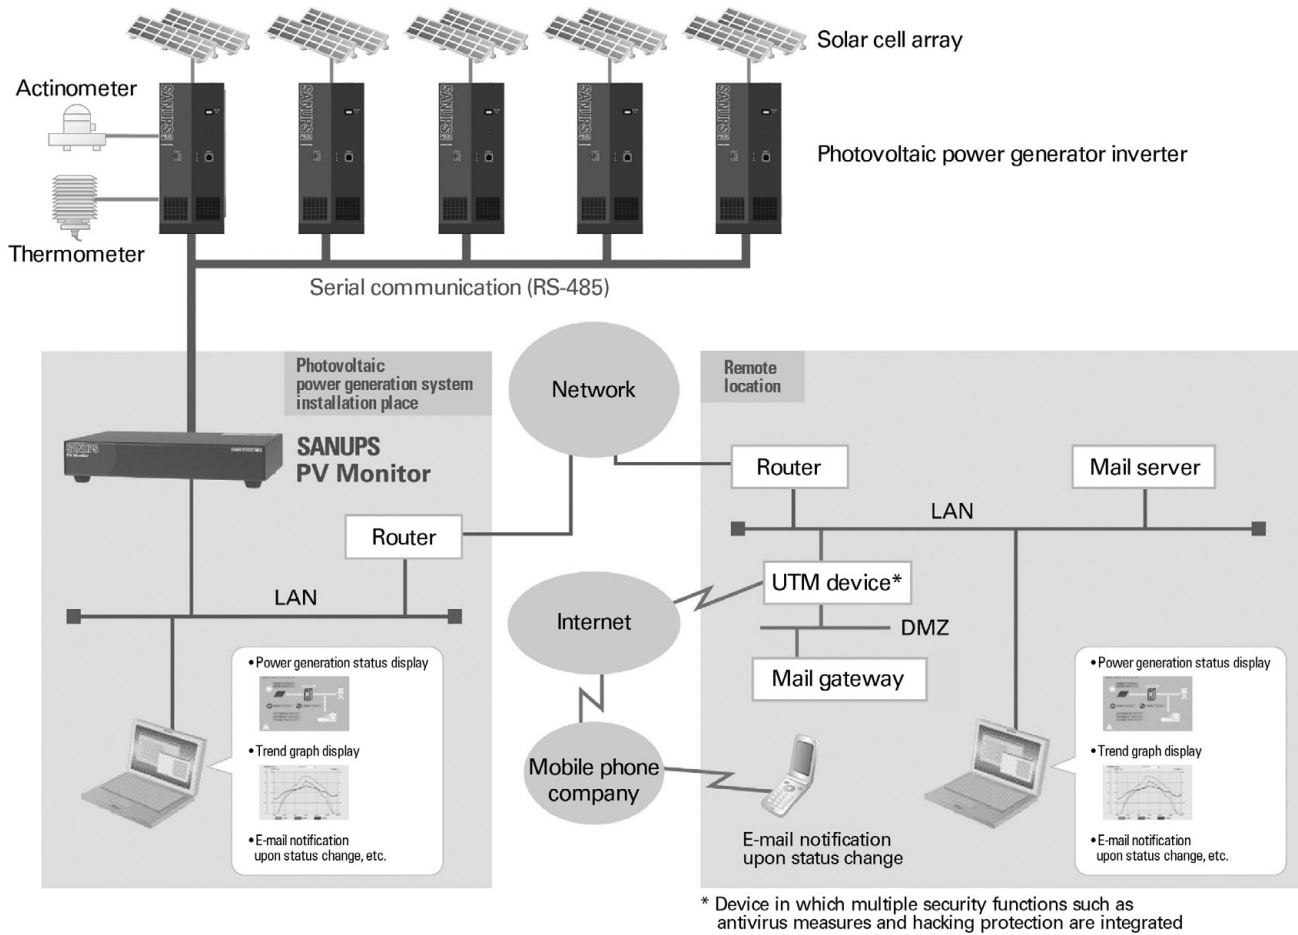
Solar cell array

Actinometer

Photovoltaic power generator inverter

Thermometer

Serial communication (RS-485)

Photovoltaic power generation system installation place

Network

Remote location

SANUPS PV Monitor

Router

Mail server

LAN

Router

UTM device*

LAN

Internet

DMZ

Mail gateway

•Power generation status display

•Trend graph display

•E-mail notification upon status change, etc.

Mobile phone company

E-mail notification upon status change

•Power generation status display

•Trend graph display

•E-mail notification upon status change, etc.

* Device in which multiple security functions such as antivirus measures and hacking protection are integrated